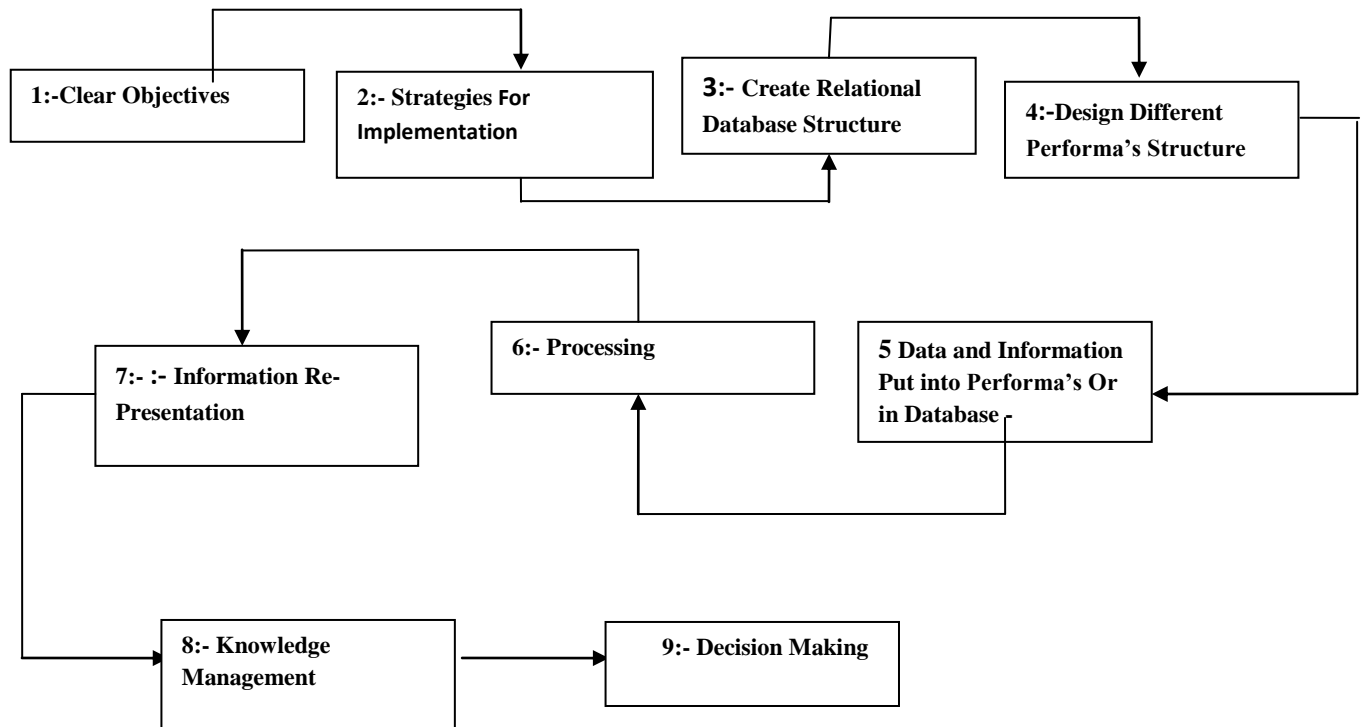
1:-Clear Objectives

2:- Strategies For Implementation

3:- Create Relational Database Structure

4:-Design Different Performa's Structure

7:- :- Information Re-Presentation

6:- Processing

5 Data and Information Put into Performa's Or in Database -

8:- Knowledge Management

9:- Decision Making